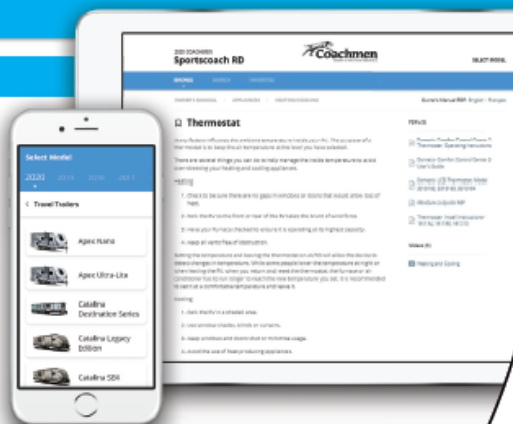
2020 COACHMEN
Sportscoach RD

Coachmen

SELECT MODEL

Thermostat

PDFs

Videos

Heating and Cooling

Select Model

2020

Travel Trailers

Apex Nano

Apex Ultra-Lite

Catalina Destination Series

Catalina Legacy Edition

Catalina SBX